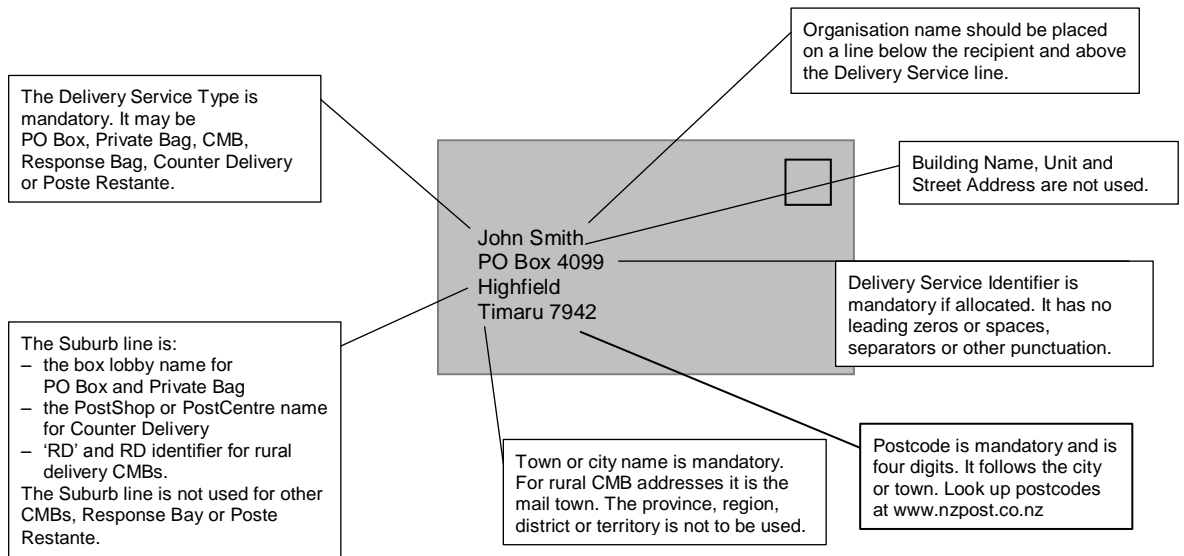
The Delivery Service Type is mandatory. It may be PO Box, Private Bag, CMB, Response Bag, Counter Delivery or Poste Restante.

Organisation name should be placed on a line below the recipient and above the Delivery Service line.

Building Name, Unit and Street Address are not used.

John Smith
PO Box 4099
Highfield
Timaru 7942

Delivery Service Identifier is mandatory if allocated. It has no leading zeros or spaces, separators or other punctuation.

The Suburb line is:
– the box lobby name for PO Box and Private Bag
– the PostShop or PostCentre name for Counter Delivery
– 'RD' and RD identifier for rural delivery CMBs.
The Suburb line is not used for other CMBs, Response Bay or Poste Restante.

Town or city name is mandatory. For rural CMB addresses it is the mail town. The province, region, district or territory is not to be used.

Postcode is mandatory and is four digits. It follows the city or town. Look up postcodes at www.nzpost.co.nz